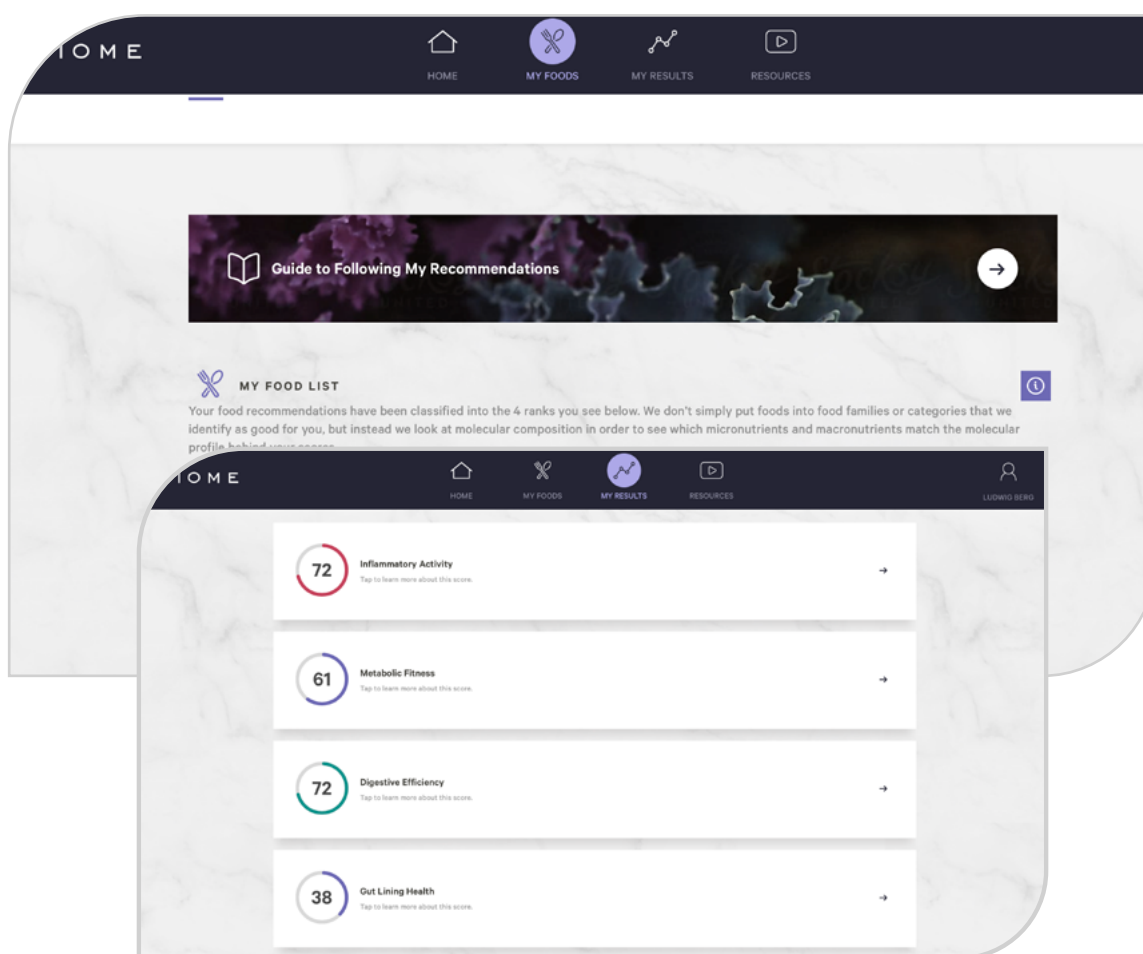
IOME

HOME MY FOODS MY RESULTS RESOURCES

Guide to Following My Recommendations

MY FOOD LIST

Your food recommendations have been classified into the 4 ranks you see below. We don't simply put foods into food families or categories that we identify as good for you, but instead we look at molecular composition in order to see which micronutrients and macronutrients match the molecular profile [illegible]

IOME

HOME MY FOODS MY RESULTS RESOURCES LUDWIG BERG

72 Inflammatory Activity
Tap to learn more about this score.

61 Metabolic Fitness
Tap to learn more about this score.

72 Digestive Efficiency
Tap to learn more about this score.

38 Gut Lining Health
Tap to learn more about this score.